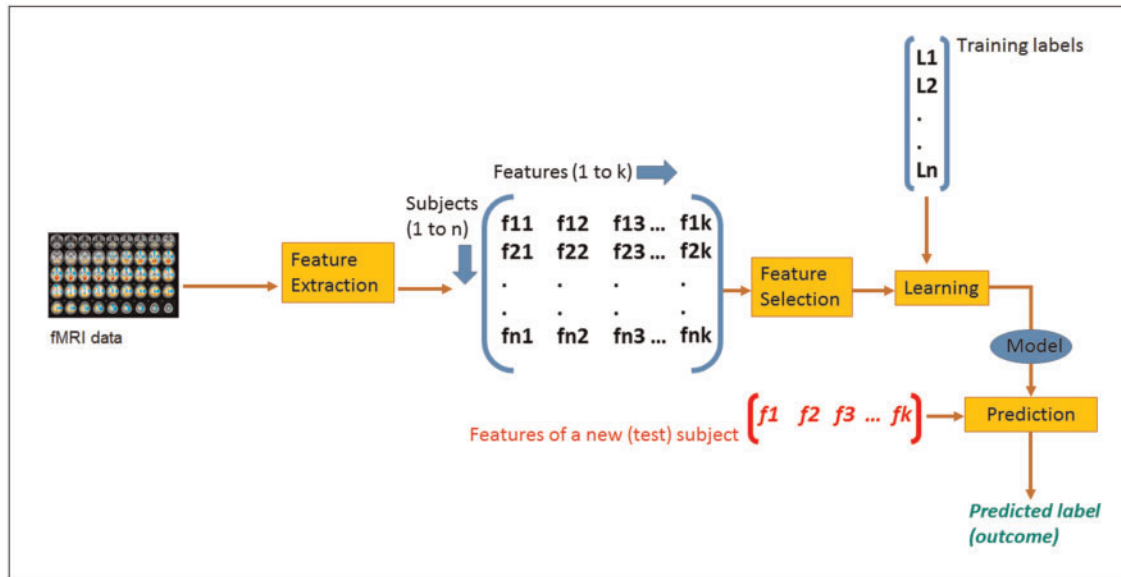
L1
L2
.
.
Ln

Training labels

Features (1 to k)

Subjects (1 to n)

| f11 | f12 | f13 ... | f1k |
|---|---|---|---|
| f21 | f22 | f23 ... | f2k |
| . | . | . | . |
| . | . | . | . |
| fn1 | fn2 | fn3 ... | fnk |

fMRI data

Feature Extraction

Feature Selection

Learning

Model

Prediction

Features of a new (test) subject

f1 f2 f3 ... fk

Predicted label (outcome)